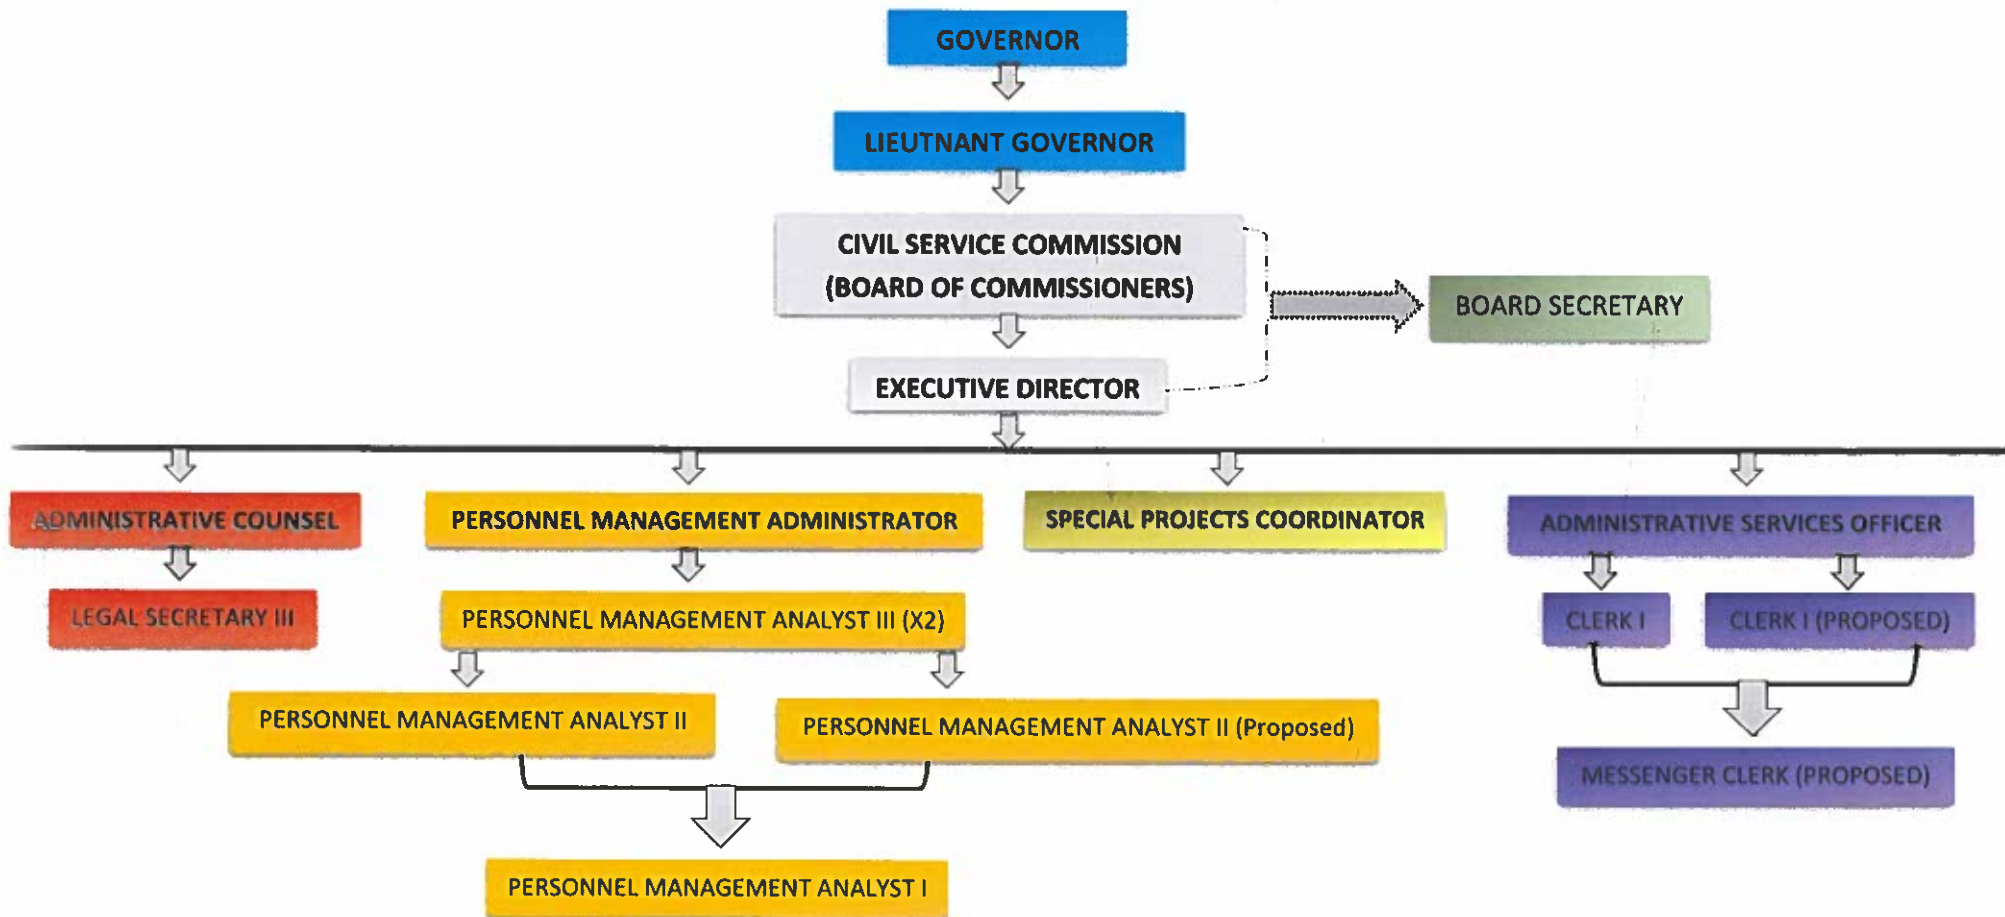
GOVERNOR

LIEUTNANT GOVERNOR

CIVIL SERVICE COMMISSION (BOARD OF COMMISSIONERS)

BOARD SECRETARY

EXECUTIVE DIRECTOR

ADMINISTRATIVE COUNSEL

LEGAL SECRETARY III

PERSONNEL MANAGEMENT ADMINISTRATOR

PERSONNEL MANAGEMENT ANALYST III (X2)

PERSONNEL MANAGEMENT ANALYST II

PERSONNEL MANAGEMENT ANALYST II (Proposed)

PERSONNEL MANAGEMENT ANALYST I

SPECIAL PROJECTS COORDINATOR

ADMINISTRATIVE SERVICES OFFICER

CLERK I

CLERK I (PROPOSED)

MESSENGER CLERK (PROPOSED)